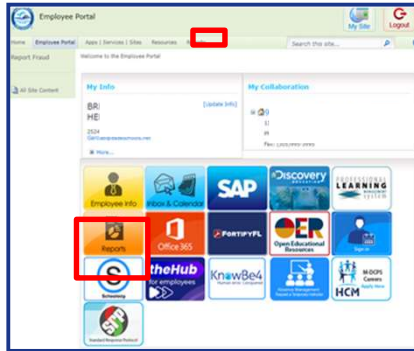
Employee Portal

My Site

Logout

Home Employee Portal Apps | Services | Sites Resources

Search this site...

Report Fraud

All Site Content

Welcome to the Employee Portal

My Info

BRI

HE

[Update Info]

2024

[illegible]

More...

My Collaboration

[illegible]

Fax: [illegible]

Employee Info

Inbox & Calendar

SAP

Discovery EDUCATION

PROFESSIONAL LEARNING

Report

Office 365

FORTIFYFL

OER Open Educational Resources

Sign In

Schoology

theHub for employees

KnowBe4

HCM

M-DCPS Careers Apply Now

SRP Standard Response Protocol